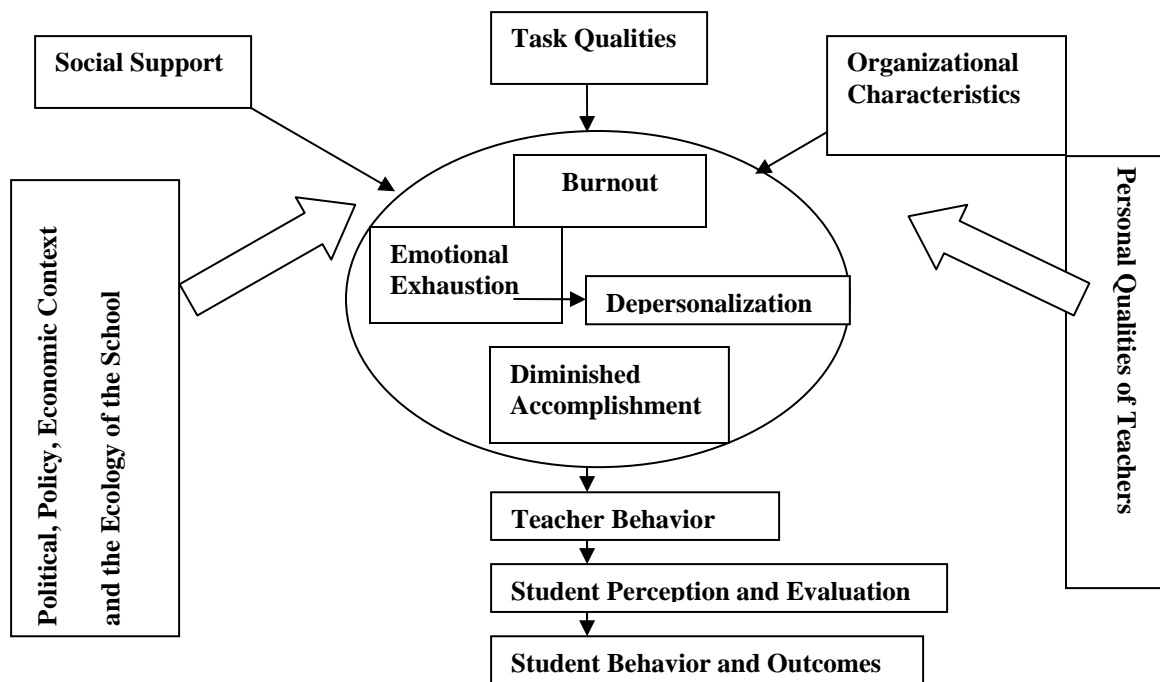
Social Support

Task Qualities

Organizational Characteristics

Political, Policy, Economic Context and the Ecology of the School

Burnout

Emotional Exhaustion

Depersonalization

Diminished Accomplishment

Personal Qualities of Teachers

Teacher Behavior

Student Perception and Evaluation

Student Behavior and Outcomes